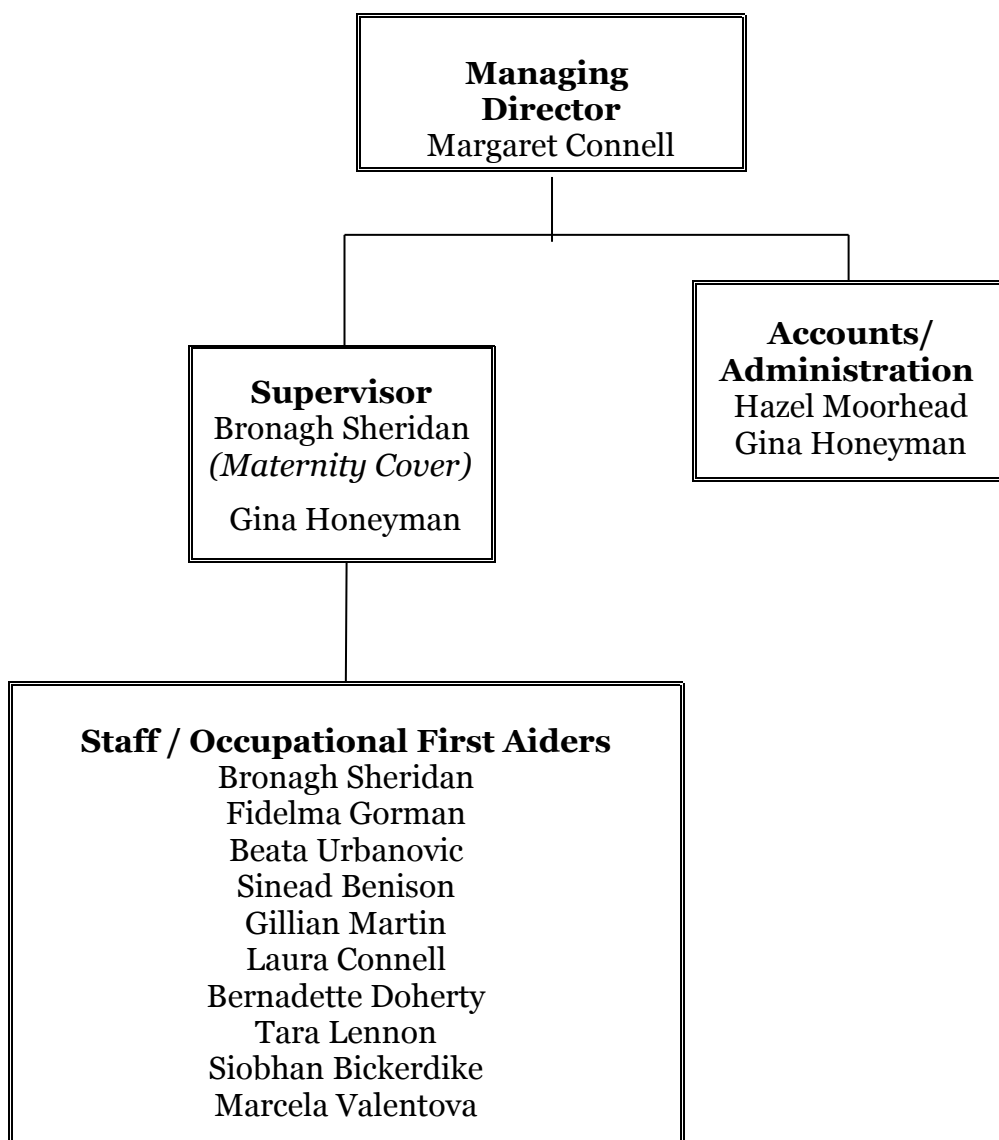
**Managing Director**
Margaret Connell

**Supervisor**
Bronagh Sheridan
*(Maternity Cover)*

Gina Honeyman

**Accounts/ Administration**
Hazel Moorhead
Gina Honeyman

**Staff / Occupational First Aiders**
Bronagh Sheridan
Fidelma Gorman
Beata Urbanovic
Sinead Benison
Gillian Martin
Laura Connell
Bernadette Doherty
Tara Lennon
Siobhan Bickerdike
Marcela Valentova